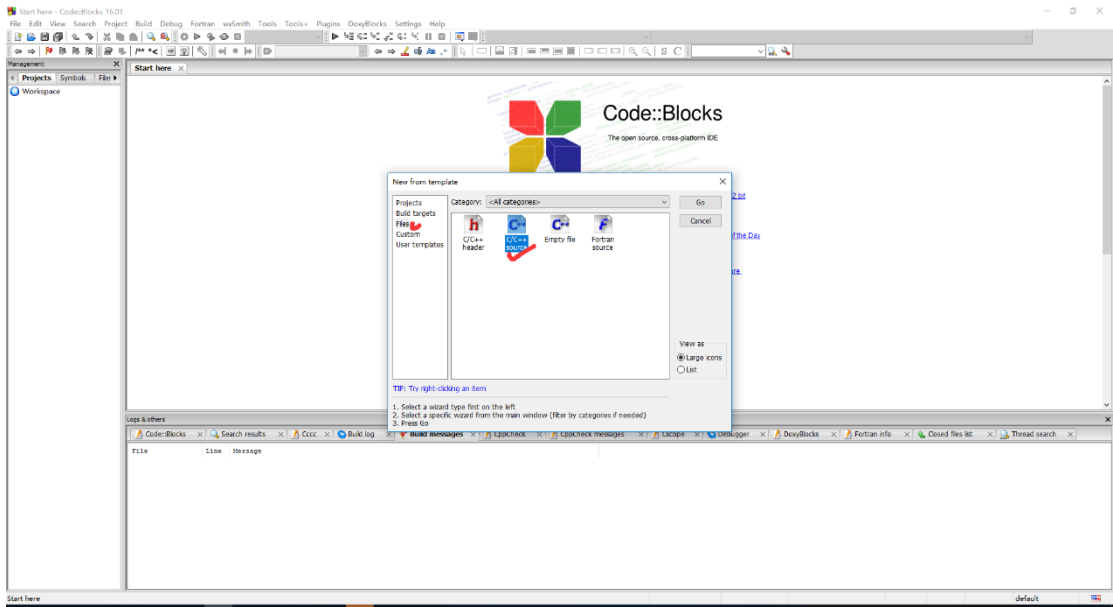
Start here - Code::Blocks 16.01

File Edit View Search Project Build Debug Fortran wxSmith Tools Tools+ Plugins DoxyBlocks Settings Help

Management
Projects Symbols Files
Workspace

Start here

Code::Blocks
The open source, cross-platform IDE

New from template
Projects
Build targets
Files
Custom
User templates
Category: <All categories>
C/C++ header
C/C++ source
Empty file
Fortran source
Go
Cancel
View as
Large icons
List
TIP: Try right-clicking an item
1. Select a wizard type first on the left
2. Select a specific wizard from the main window (filter by categories if needed)
3. Press Go

2 bit
of the Day
ure.

Logs & others
Code::Blocks | Search results | Cccc | Build log | Build messages | CppCheck | CppCheck messages | Cscope | Debugger | DoxyBlocks | Fortran info | Closed files list | Thread search
File Line Message

Start here
default